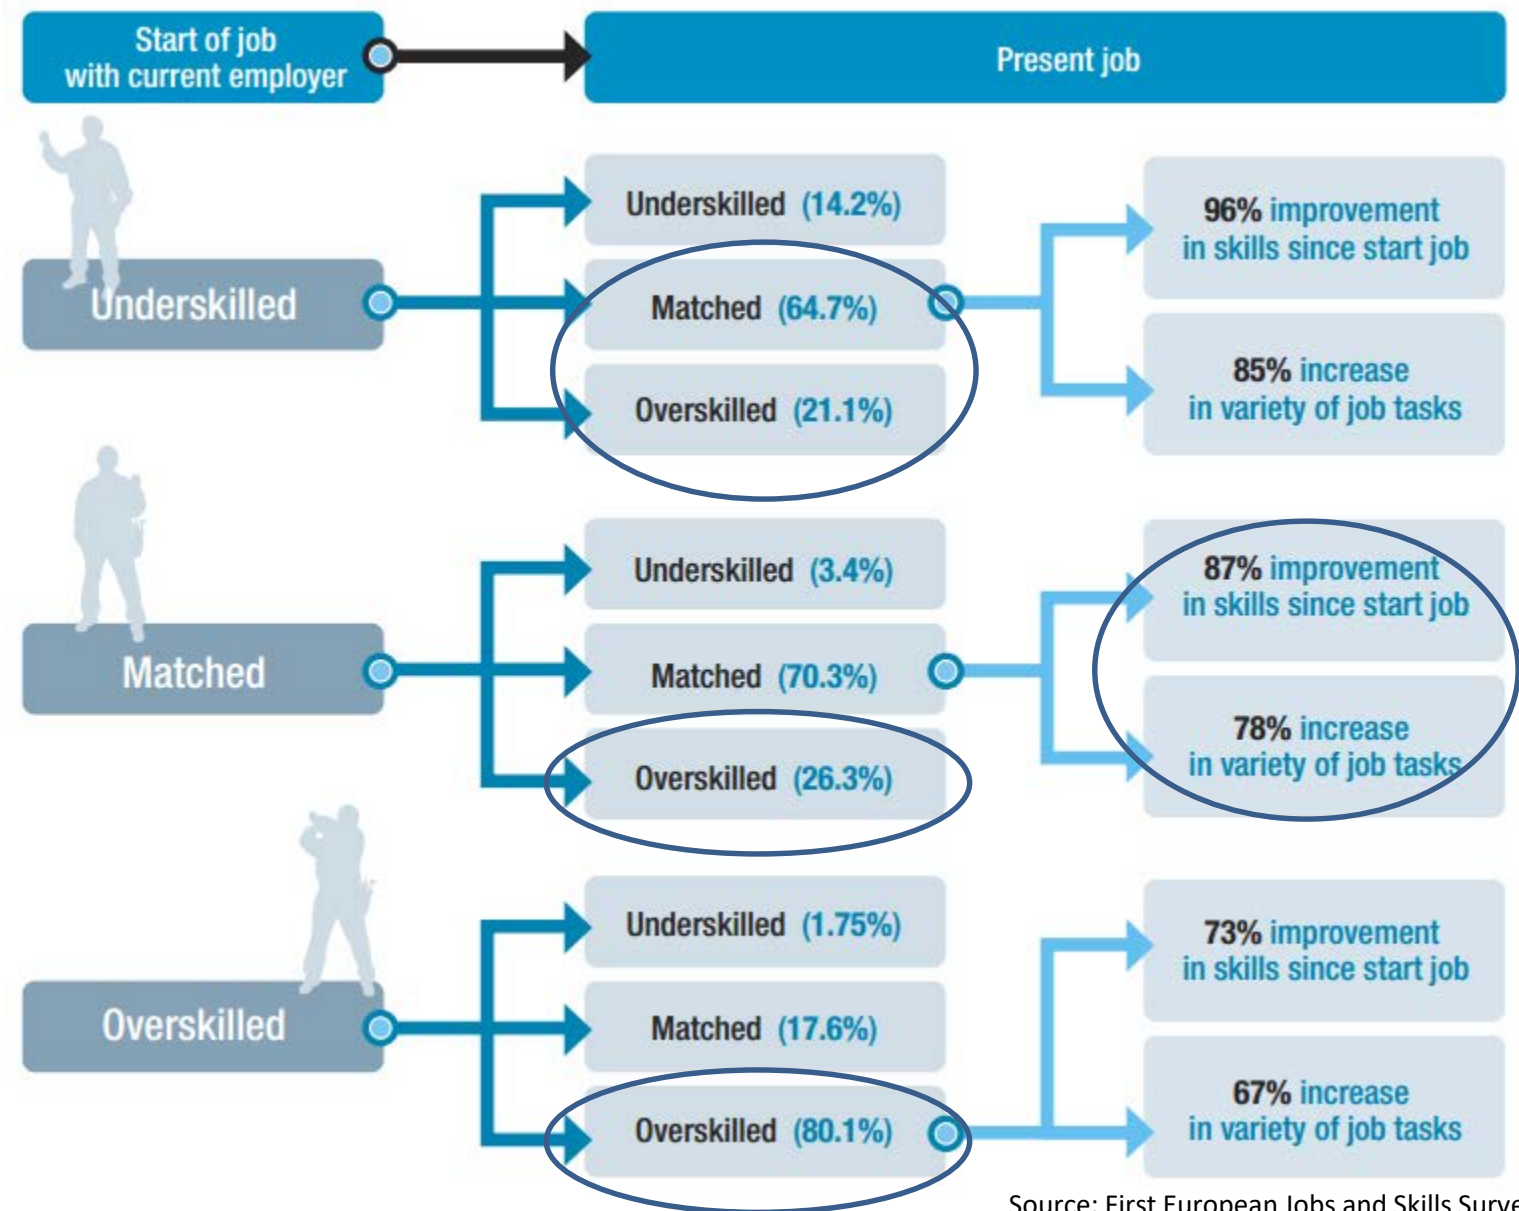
Start of job with current employer

Present job

Underskilled

Underskilled (14.2%)

Matched (64.7%)

Overskilled (21.1%)

96% improvement in skills since start job

85% increase in variety of job tasks

Matched

Underskilled (3.4%)

Matched (70.3%)

Overskilled (26.3%)

87% improvement in skills since start job

78% increase in variety of job tasks

Overskilled

Underskilled (1.75%)

Matched (17.6%)

Overskilled (80.1%)

73% improvement in skills since start job

67% increase in variety of job tasks

Source: First European Jobs and Skills Surve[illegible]